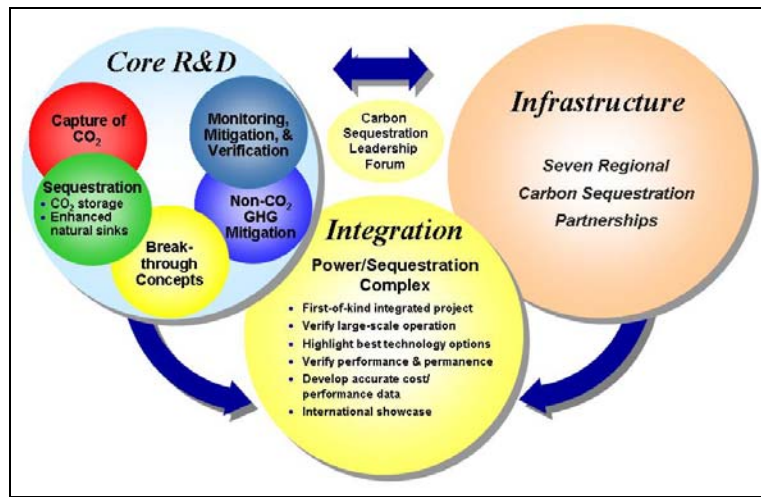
Core R&D

Capture of $CO_2$

Monitoring, Mitigation, & Verification

Sequestration
• $CO_2$ storage
• Enhanced natural sinks

Non-$CO_2$ GHG Mitigation

Breakthrough Concepts

Carbon Sequestration Leadership Forum

Infrastructure

Seven Regional Carbon Sequestration Partnerships

Integration

Power/Sequestration Complex

• First-of-kind integrated project
• Verify large-scale operation
• Highlight best technology options
• Verify performance & permanence
• Develop accurate cost/performance data
• International showcase